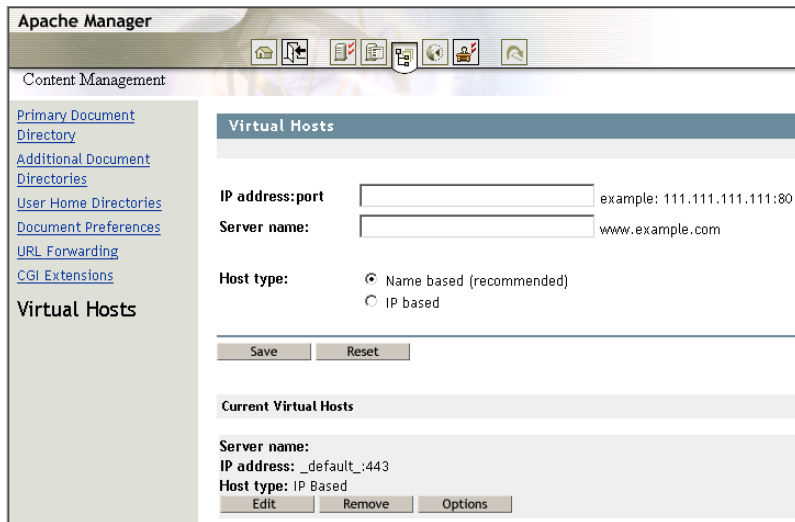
Apache Manager

Content Management

Primary Document Directory
Additional Document Directories
User Home Directories
Document Preferences
URL Forwarding
CGI Extensions
Virtual Hosts

Virtual Hosts

IP address:port
example: 111.111.111.111:80
Server name:
www.example.com

Host type:
Name based (recommended)
IP based

Save
Reset

Current Virtual Hosts

Server name:
IP address: _default_:443
Host type: IP Based
Edit
Remove
Options